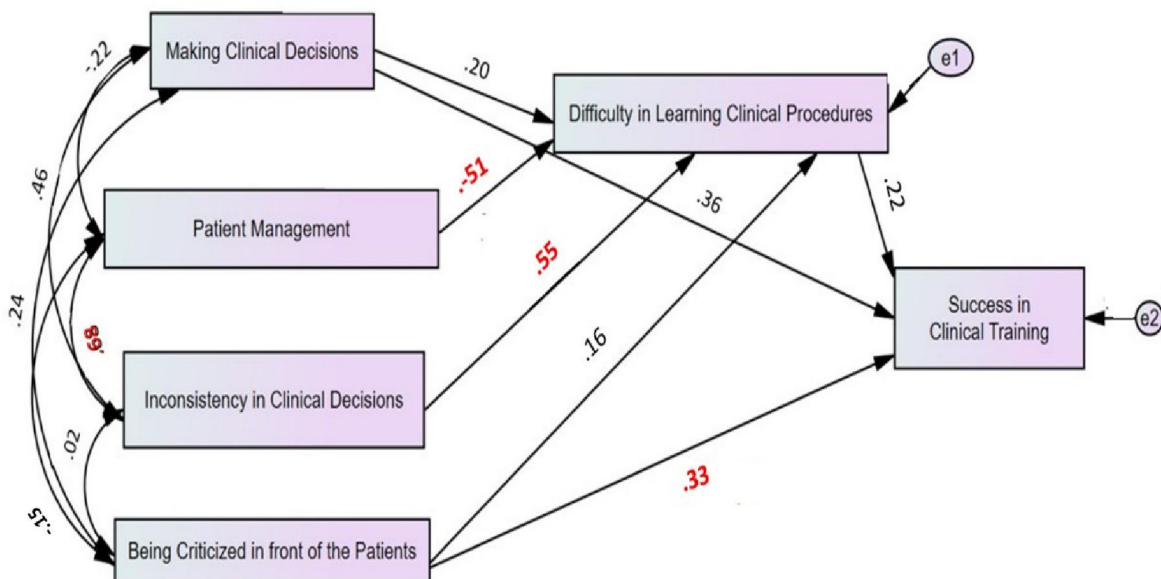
Making Clinical Decisions

Patient Management

Inconsistency in Clinical Decisions

Being Criticized in front of the Patients

Difficulty in Learning Clinical Procedures

Success in Clinical Training

e1

e2

.22

.46

.24

.89

.02

-.15

.20

.51

.36

.55

.16

.33

.22